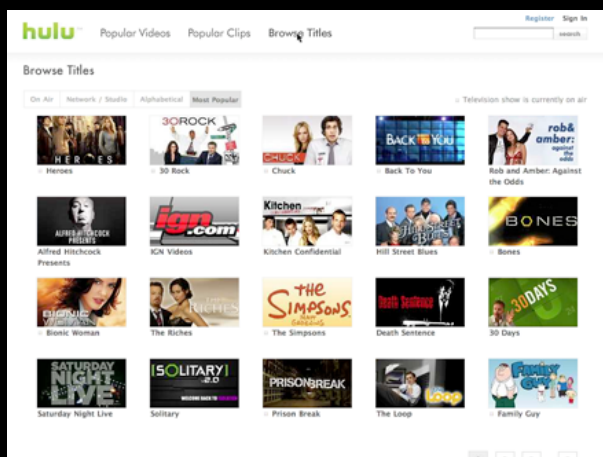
hulu Popular Videos Popular Clips Browse Titles

Register Sign In

search

Browse Titles

On Air | Network / Studio | Alphabetical | Most Popular

Television show is currently on air

HEROES
Heroes

30 ROCK
30 Rock

CHUCK
Chuck

BACK TO YOU
Back To You

rob & amber: against the odds
Rob and Amber: Against the Odds

ALFRED HITCHCOCK PRESENTS
Alfred Hitchcock Presents

ign.com
IGN Videos

Kitchen
Kitchen Confidential

Hill Street Blues
Hill Street Blues

BONES
Bones

BIONIC WOMAN
Bionic Woman

THE RICHES
The Riches

THE Simpsons
The Simpsons

Death Sentence
Death Sentence

30 DAYS
30 Days

SATURDAY NIGHT LIVE
Saturday Night Live

SOLITARY 2.0
Solitary

PRISON BREAK
Prison Break

Loop
The Loop

FAMILY GUY
Family Guy